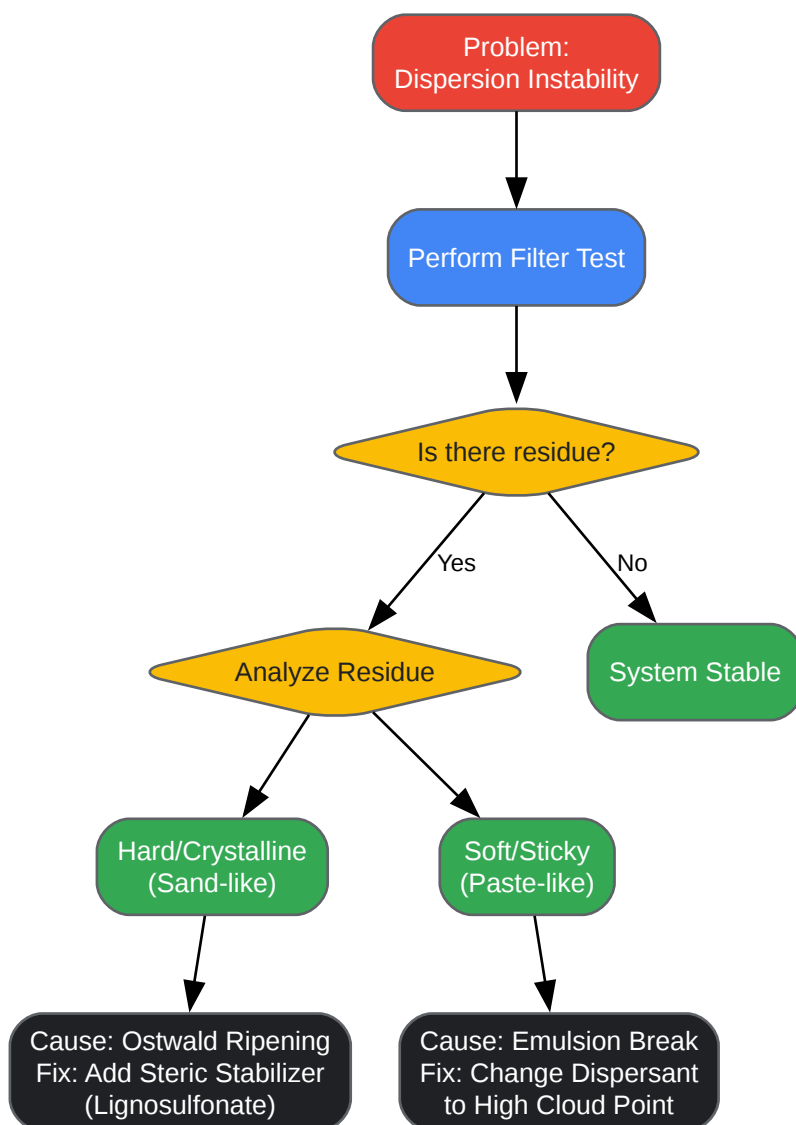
Problem:
Dispersion Instability

Perform Filter Test

Is there residue?

Yes

No

Analyze Residue

System Stable

Hard/Crystalline
(Sand-like)

Soft/Sticky
(Paste-like)

Cause: Ostwald Ripening
Fix: Add Steric Stabilizer
(Lignosulfonate)

Cause: Emulsion Break
Fix: Change Dispersant
to High Cloud Point